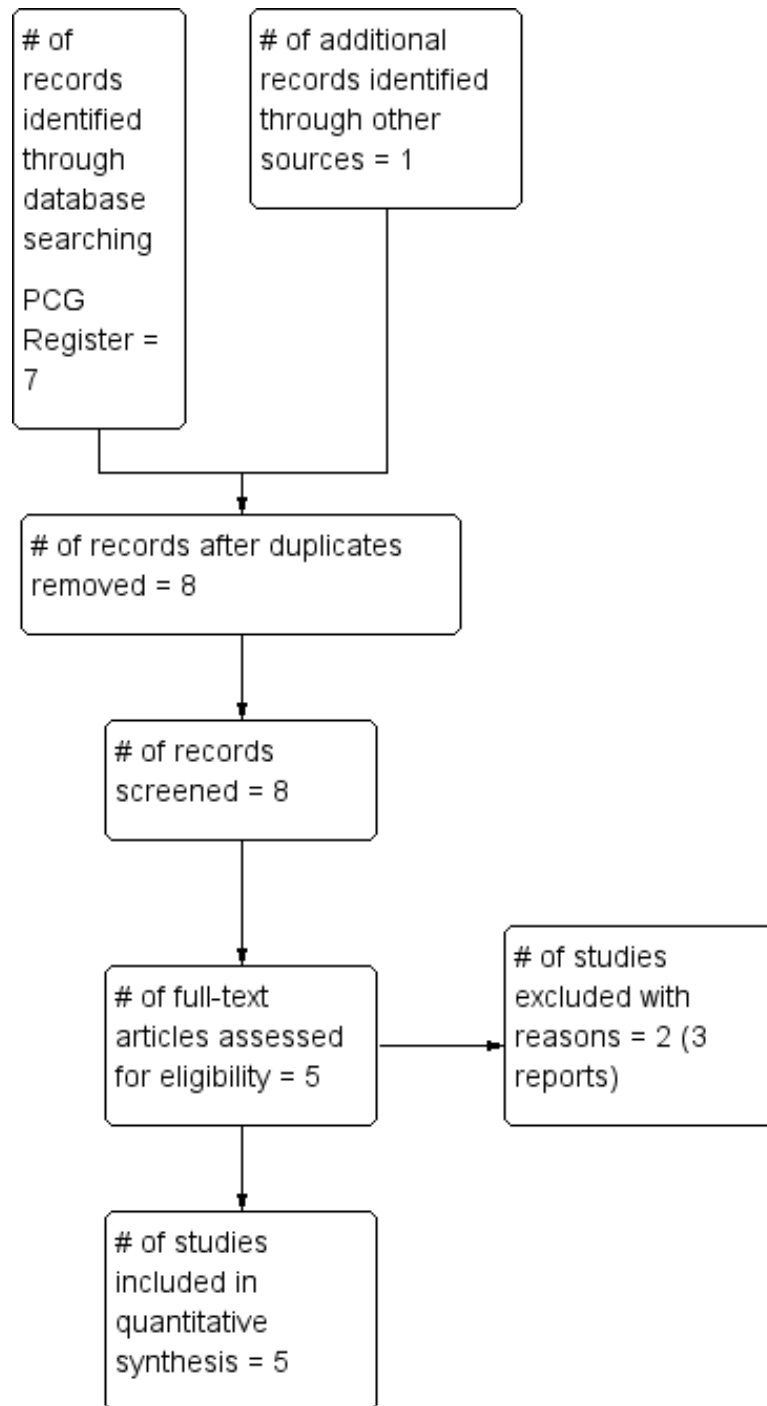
# of records identified through database searching

PCG Register = 7

# of additional records identified through other sources = 1

# of records after duplicates removed = 8

# of records screened = 8

# of full-text articles assessed for eligibility = 5

# of studies excluded with reasons = 2 (3 reports)

# of studies included in quantitative synthesis = 5